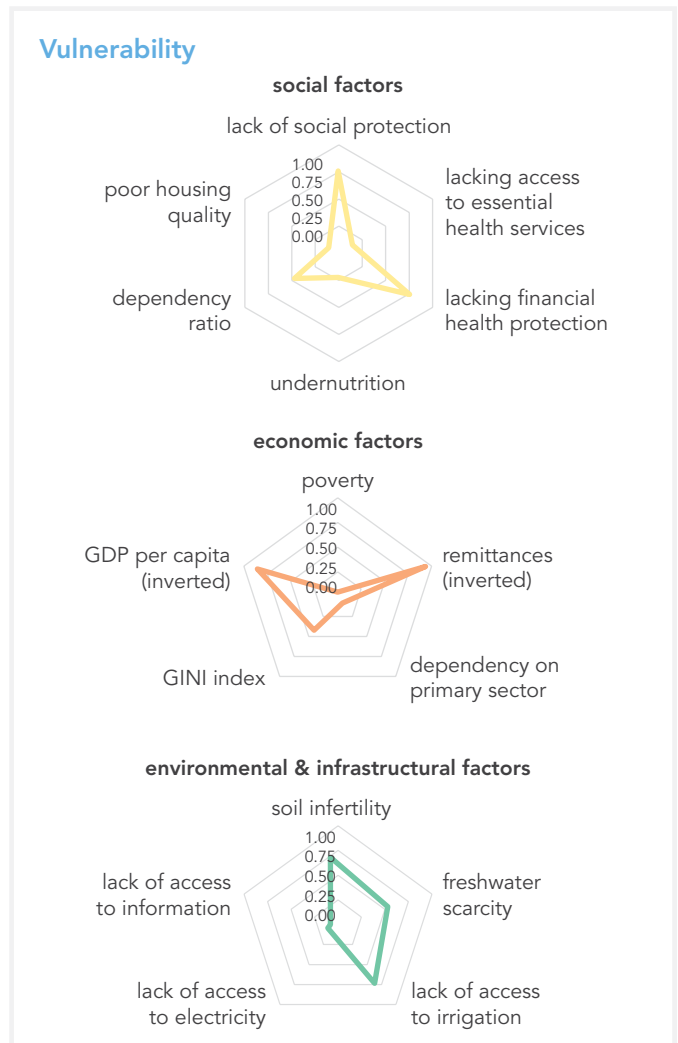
Vulnerability

social factors

lack of social protection

1.00
0.75
0.50
0.25
0.00

lacking access to essential health services

lacking financial health protection

undernutrition

dependency ratio

poor housing quality

economic factors

poverty

1.00
0.75
0.50
0.25
0.00

remittances (inverted)

dependency on primary sector

GINI index

GDP per capita (inverted)

environmental & infrastructural factors

soil infertility

1.00
0.75
0.50
0.25
0.00

freshwater scarcity

lack of access to irrigation

lack of access to electricity

lack of access to information